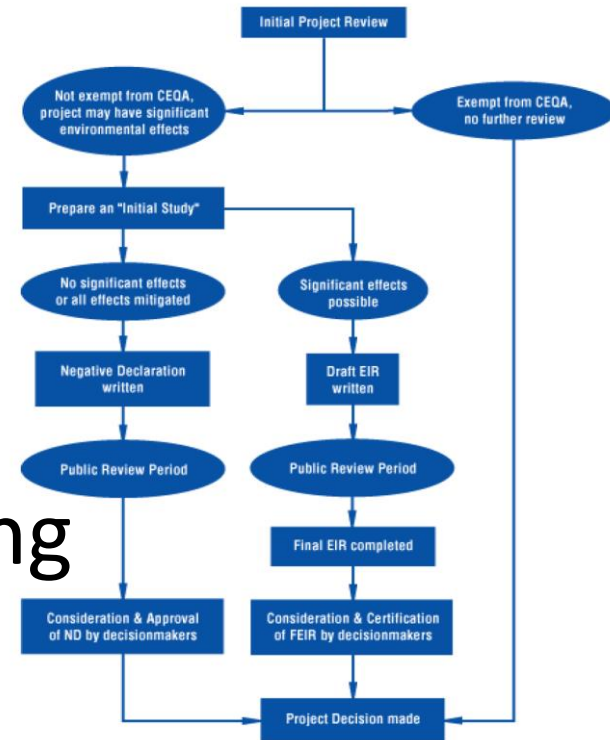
Initial Project Review

Not exempt from CEQA, project may have significant environmental effects

Exempt from CEQA, no further review

Prepare an "Initial Study"

No significant effects or all effects mitigated

Significant effects possible

Negative Declaration written

Draft EIR written

Public Review Period

Public Review Period

ng

Final EIR completed

Consideration & Approval of ND by decisionmakers

Consideration & Certification of FEIR by decisionmakers

Project Decision made